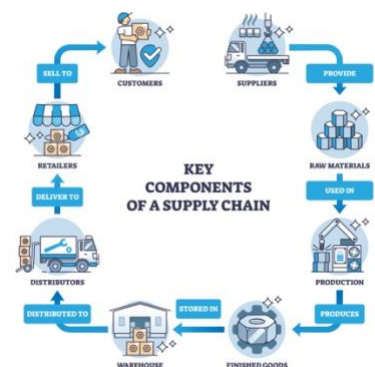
KEY COMPONENTS OF A SUPPLY CHAIN

CUSTOMERS

SUPPLIERS

PROVIDE

RAW MATERIALS

USED IN

PRODUCTION

PRODUCES

FINISHED GOODS

STORED IN

WAREHOUSE

DISTRIBUTED TO

DISTRIBUTORS

DELIVER TO

RETAILERS

SELL TO